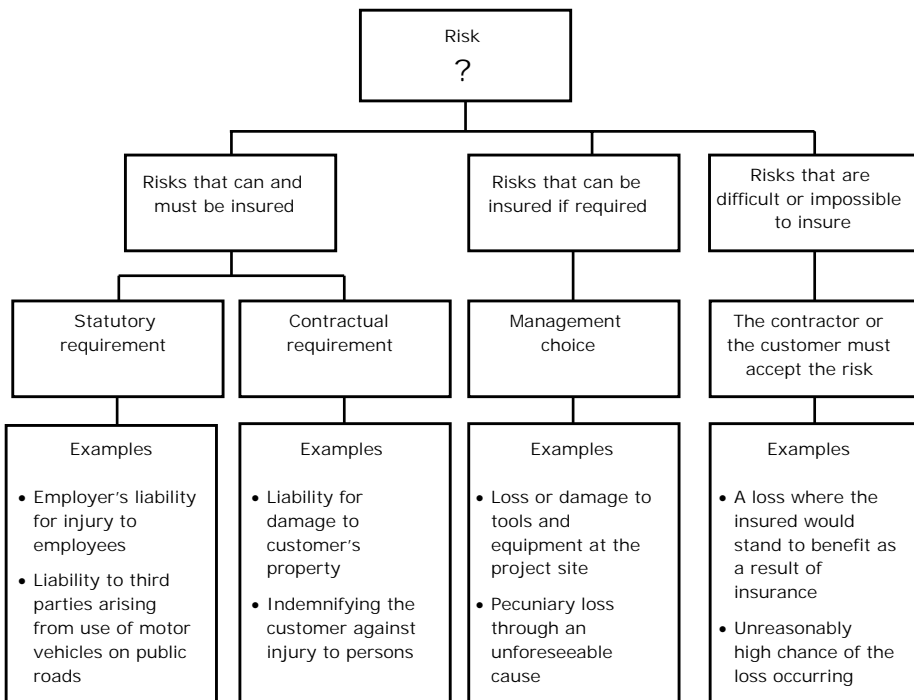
Risk
?

Risks that can and must be insured

Risks that can be insured if required

Risks that are difficult or impossible to insure

Statutory requirement

Contractual requirement

Management choice

The contractor or the customer must accept the risk

Examples

• Employer's liability for injury to employees

• Liability to third parties arising from use of motor vehicles on public roads

Examples

• Liability for damage to customer's property

• Indemnifying the customer against injury to persons

Examples

• Loss or damage to tools and equipment at the project site

• Pecuniary loss through an unforeseeable cause

Examples

• A loss where the insured would stand to benefit as a result of insurance

• Unreasonably high chance of the loss occurring